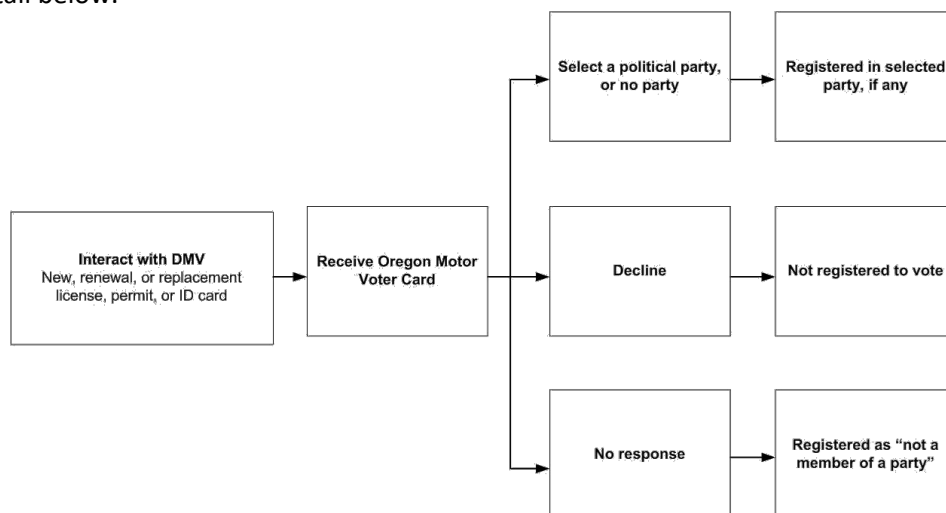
tail below.

Interact with DMV
New, renewal, or replacement license, permit, or ID card

Receive Oregon Motor Voter Card

Select a political party, or no party

Registered in selected party, if any

Decline

Not registered to vote

No response

Registered as "not a member of a party"